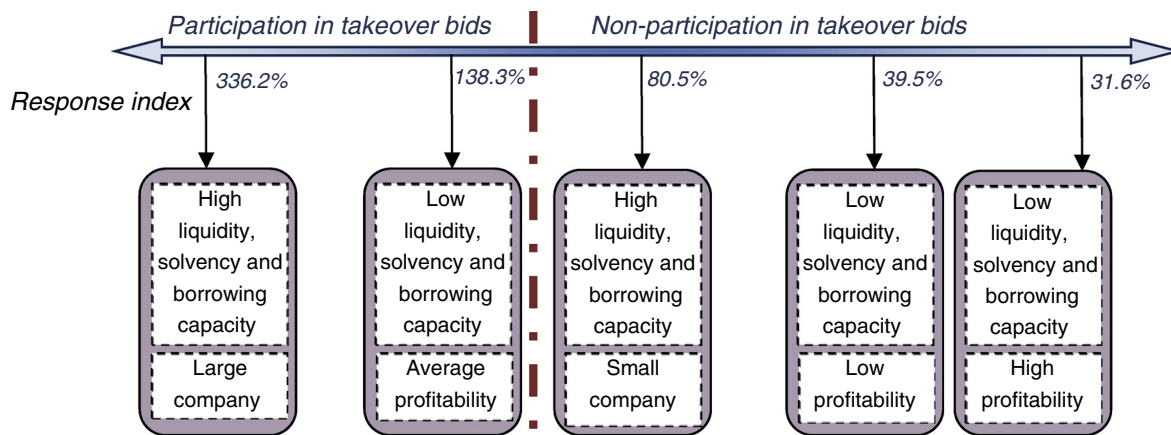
Participation in takeover bids

Non-participation in takeover bids

Response index

336.2%

138.3%

80.5%

39.5%

31.6%

High liquidity, solvency and borrowing capacity

Large company

Low liquidity, solvency and borrowing capacity

Average profitability

High liquidity, solvency and borrowing capacity

Small company

Low liquidity, solvency and borrowing capacity

Low profitability

Low liquidity, solvency and borrowing capacity

High profitability